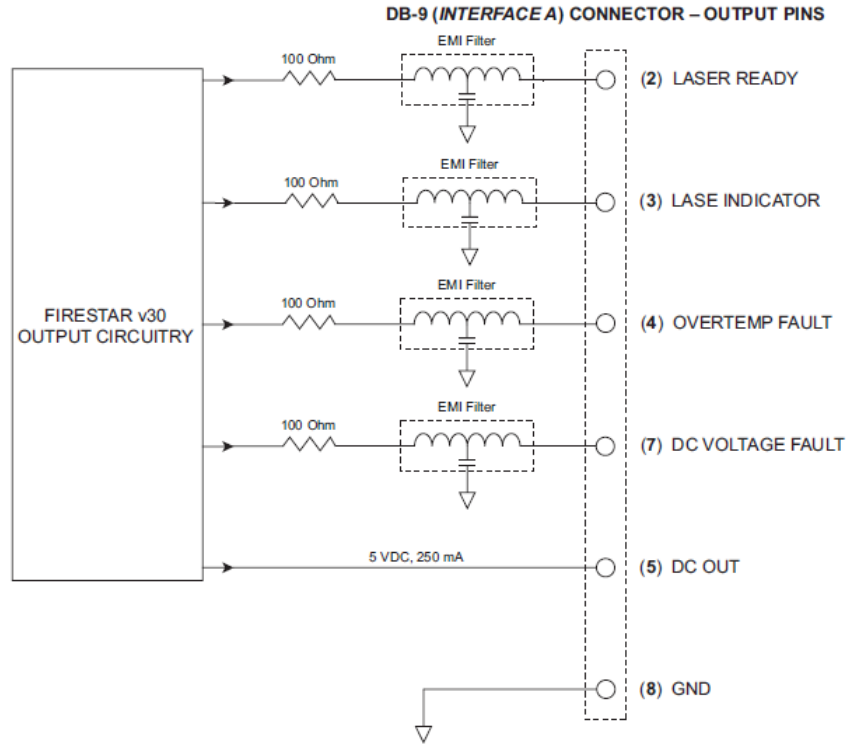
DB-9 (INTERFACE A) CONNECTOR – OUTPUT PINS

FIRESTAR v30 OUTPUT CIRCUITRY

100 Ohm

EMI Filter

(2) LASER READY

100 Ohm

EMI Filter

(3) LASE INDICATOR

100 Ohm

EMI Filter

(4) OVERTEMP FAULT

100 Ohm

EMI Filter

(7) DC VOLTAGE FAULT

5 VDC, 250 mA

(5) DC OUT

(8) GND